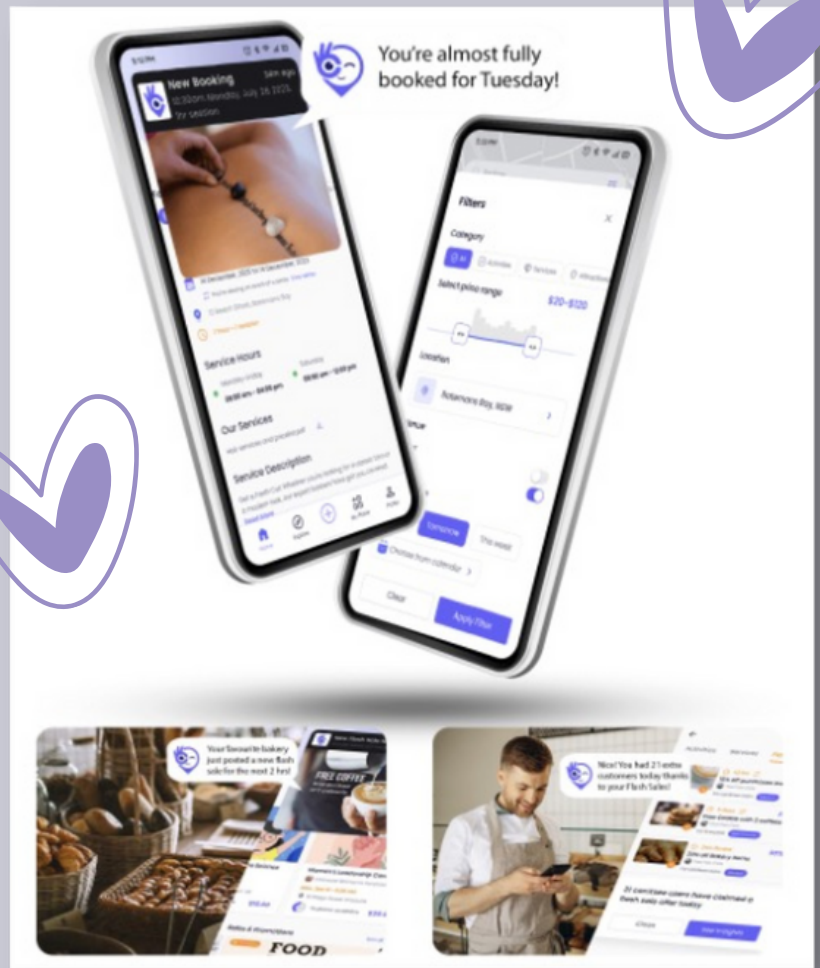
You're almost fully booked for Tuesday!

New Booking
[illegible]

Service Hours

Our Services

Service Description

Filters

Category

Select price range

$20-$120

Location

Batemans Bay, NSW

Tomorrow

This week

Choose from calendar

Clear

Apply Filter

Your favourite bakery just posted a new flash sale for the next 2 hrs!

FREE COFFEE

FOOD

Nice! You had 21 extra customers today thanks to your Flash Sales!

21 purchase users have claimed a flash sale offer today

Close